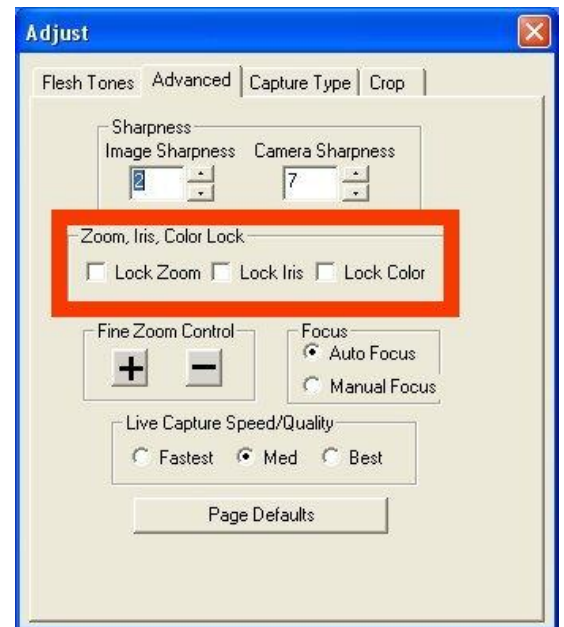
Adjust

Flesh Tones | Advanced | Capture Type | Crop

Sharpness
Image Sharpness 2
Camera Sharpness 7

Zoom, Iris, Color Lock
Lock Zoom
Lock Iris
Lock Color

Fine Zoom Control
+
−

Focus
Auto Focus
Manual Focus

Live Capture Speed/Quality
Fastest
Med
Best

Page Defaults